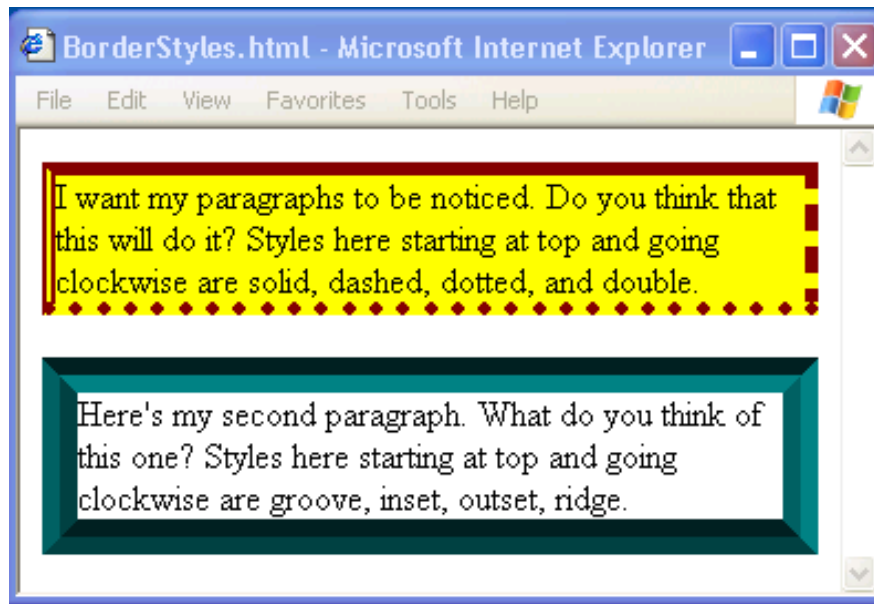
BorderStyles.html - Microsoft Internet Explorer

File Edit View Favorites Tools Help

I want my paragraphs to be noticed. Do you think that this will do it? Styles here starting at top and going clockwise are solid, dashed, dotted, and double.

Here's my second paragraph. What do you think of this one? Styles here starting at top and going clockwise are groove, inset, outset, ridge.